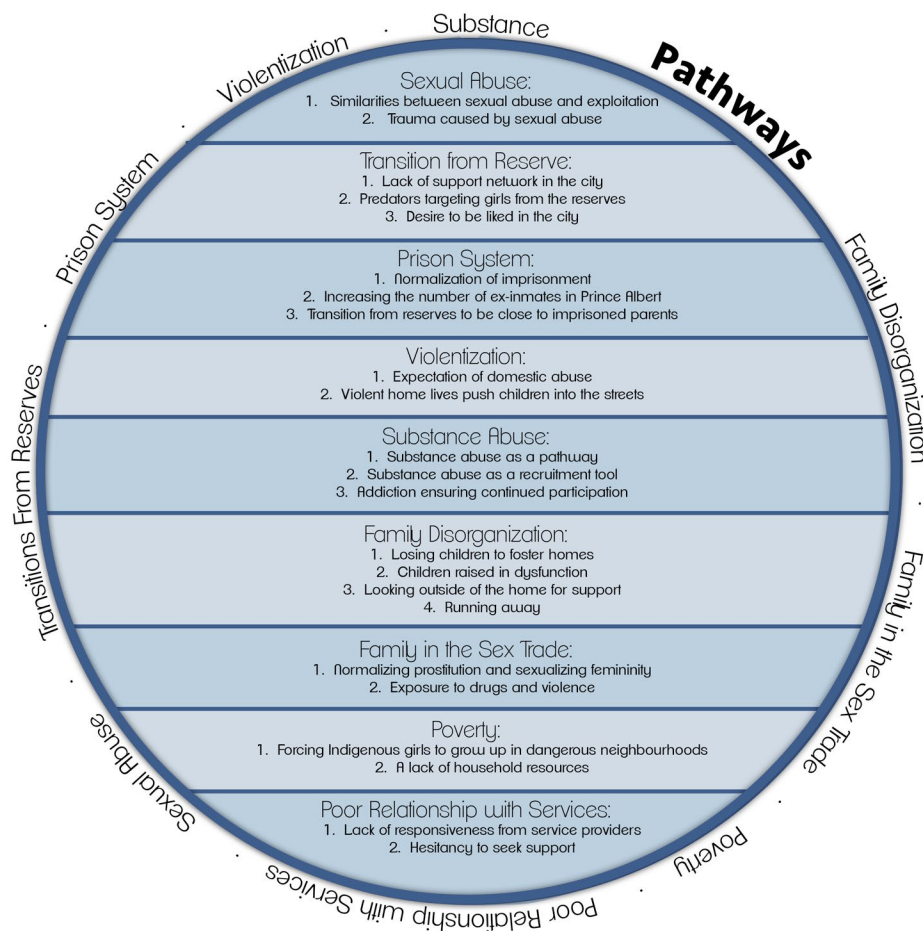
Pathways

Substance . Family Disorganization . Family in the Sex Trade . Poverty . Poor Relationship with Services . Sexual Abuse . Transitions From Reserves . Prison System . Violentization .

Sexual Abuse:
1. Similarities between sexual abuse and exploitation
2. Trauma caused by sexual abuse

Transition from Reserve:
1. Lack of support network in the city
2. Predators targeting girls from the reserves
3. Desire to be liked in the city

Prison System:
1. Normalization of imprisonment
2. Increasing the number of ex-inmates in Prince Albert
3. Transition from reserves to be close to imprisoned parents

Violentization:
1. Expectation of domestic abuse
2. Violent home lives push children into the streets

Substance Abuse:
1. Substance abuse as a pathway
2. Substance abuse as a recruitment tool
3. Addiction ensuring continued participation

Family Disorganization:
1. Losing children to foster homes
2. Children raised in dysfunction
3. Looking outside of the home for support
4. Running away

Family in the Sex Trade:
1. Normalizing prostitution and sexualizing femininity
2. Exposure to drugs and violence

Poverty:
1. Forcing Indigenous girls to grow up in dangerous neighbourhoods
2. A lack of household resources

Poor Relationship with Services:
1. Lack of responsiveness from service providers
2. Hesitancy to seek support